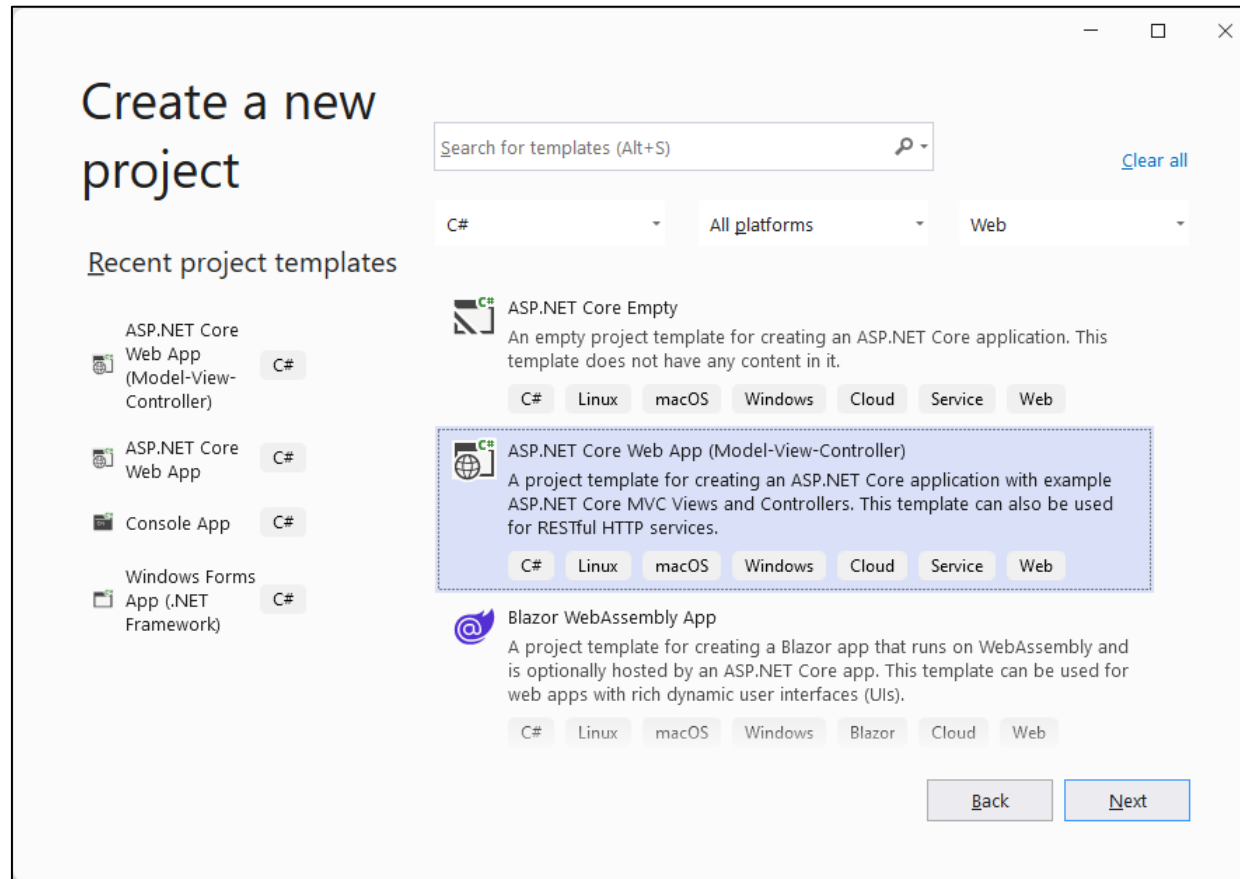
Create a new project

Recent project templates

ASP.NET Core Web App (Model-View-Controller) C#

ASP.NET Core Web App C#

Console App C#

Windows Forms App (.NET Framework) C#

Search for templates (Alt+S)

Clear all

C#

All platforms

Web

ASP.NET Core Empty
An empty project template for creating an ASP.NET Core application. This template does not have any content in it.
C# Linux macOS Windows Cloud Service Web

ASP.NET Core Web App (Model-View-Controller)
A project template for creating an ASP.NET Core application with example ASP.NET Core MVC Views and Controllers. This template can also be used for RESTful HTTP services.
C# Linux macOS Windows Cloud Service Web

Blazor WebAssembly App
A project template for creating a Blazor app that runs on WebAssembly and is optionally hosted by an ASP.NET Core app. This template can be used for web apps with rich dynamic user interfaces (UIs).
C# Linux macOS Windows Blazor Cloud Web

Back

Next